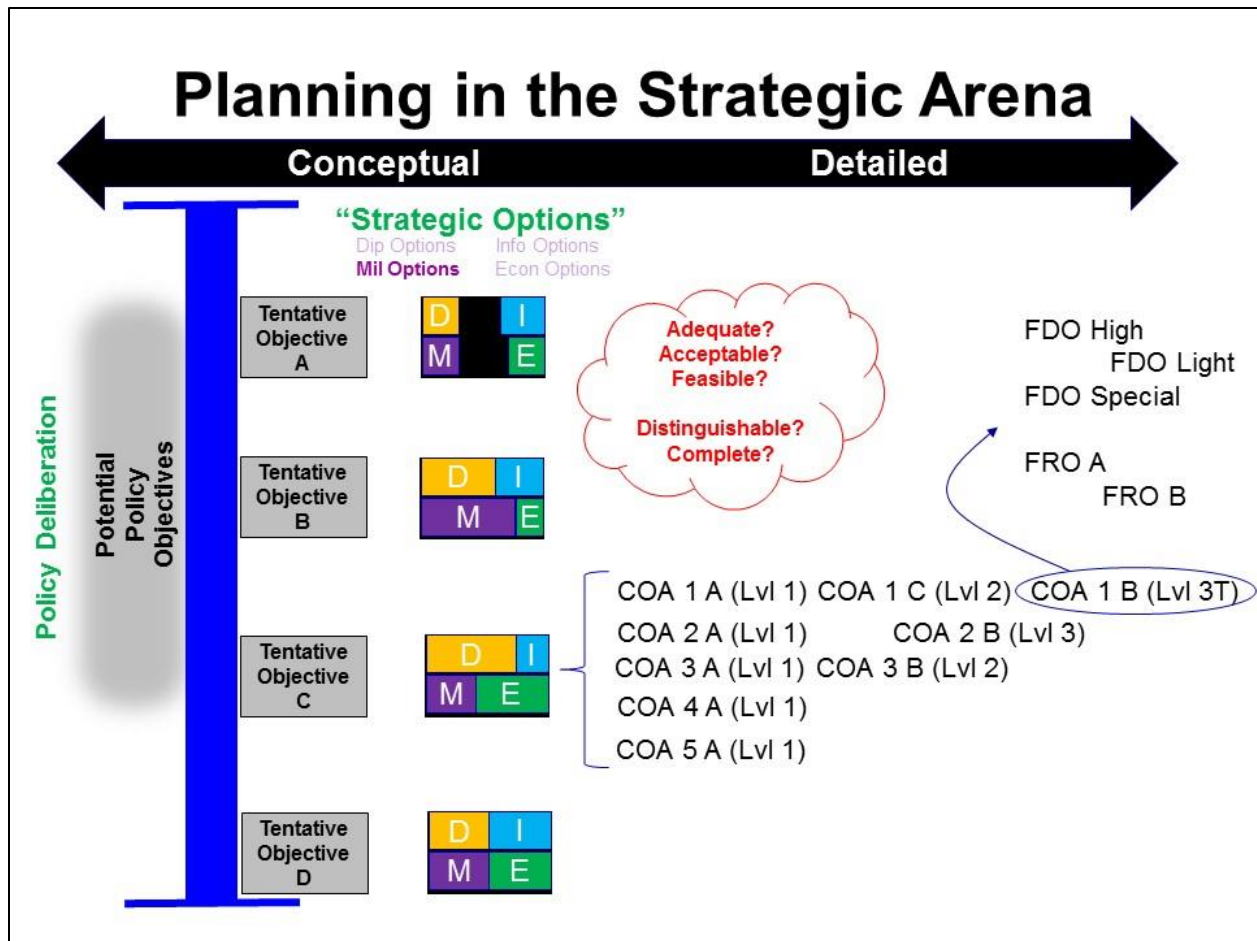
Planning in the Strategic Arena

Conceptual

Detailed

Policy Deliberation

Potential Policy Objectives

"Strategic Options"
Dip Options Info Options
Mil Options Econ Options

Tentative Objective A

D I
M E

Adequate?
Acceptable?
Feasible?

Distinguishable?
Complete?

FDO High
FDO Light
FDO Special

FRO A
FRO B

Tentative Objective B

D I
M E

Tentative Objective C

D I
M E

COA 1 A (Lvl 1) COA 1 C (Lvl 2) COA 1 B (Lvl 3T)
COA 2 A (Lvl 1) COA 2 B (Lvl 3)
COA 3 A (Lvl 1) COA 3 B (Lvl 2)
COA 4 A (Lvl 1)
COA 5 A (Lvl 1)

Tentative Objective D

D I
M E